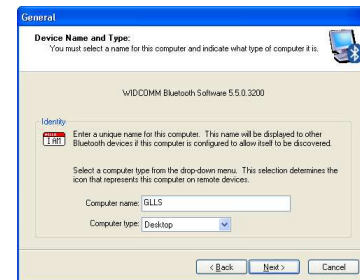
General

Device Name and Type:
You must select a name for this computer and indicate what type of computer it is.

WIDCOMM Bluetooth Software 5.5.0.3200

Identity

HELLO I AM

Enter a unique name for this computer. This name will be displayed to other Bluetooth devices if this computer is configured to allow itself to be discovered.

Select a computer type from the drop-down menu. This selection determines the icon that represents this computer on remote devices.

Computer name: GLLS

Computer type: Desktop

< Back Next > Cancel